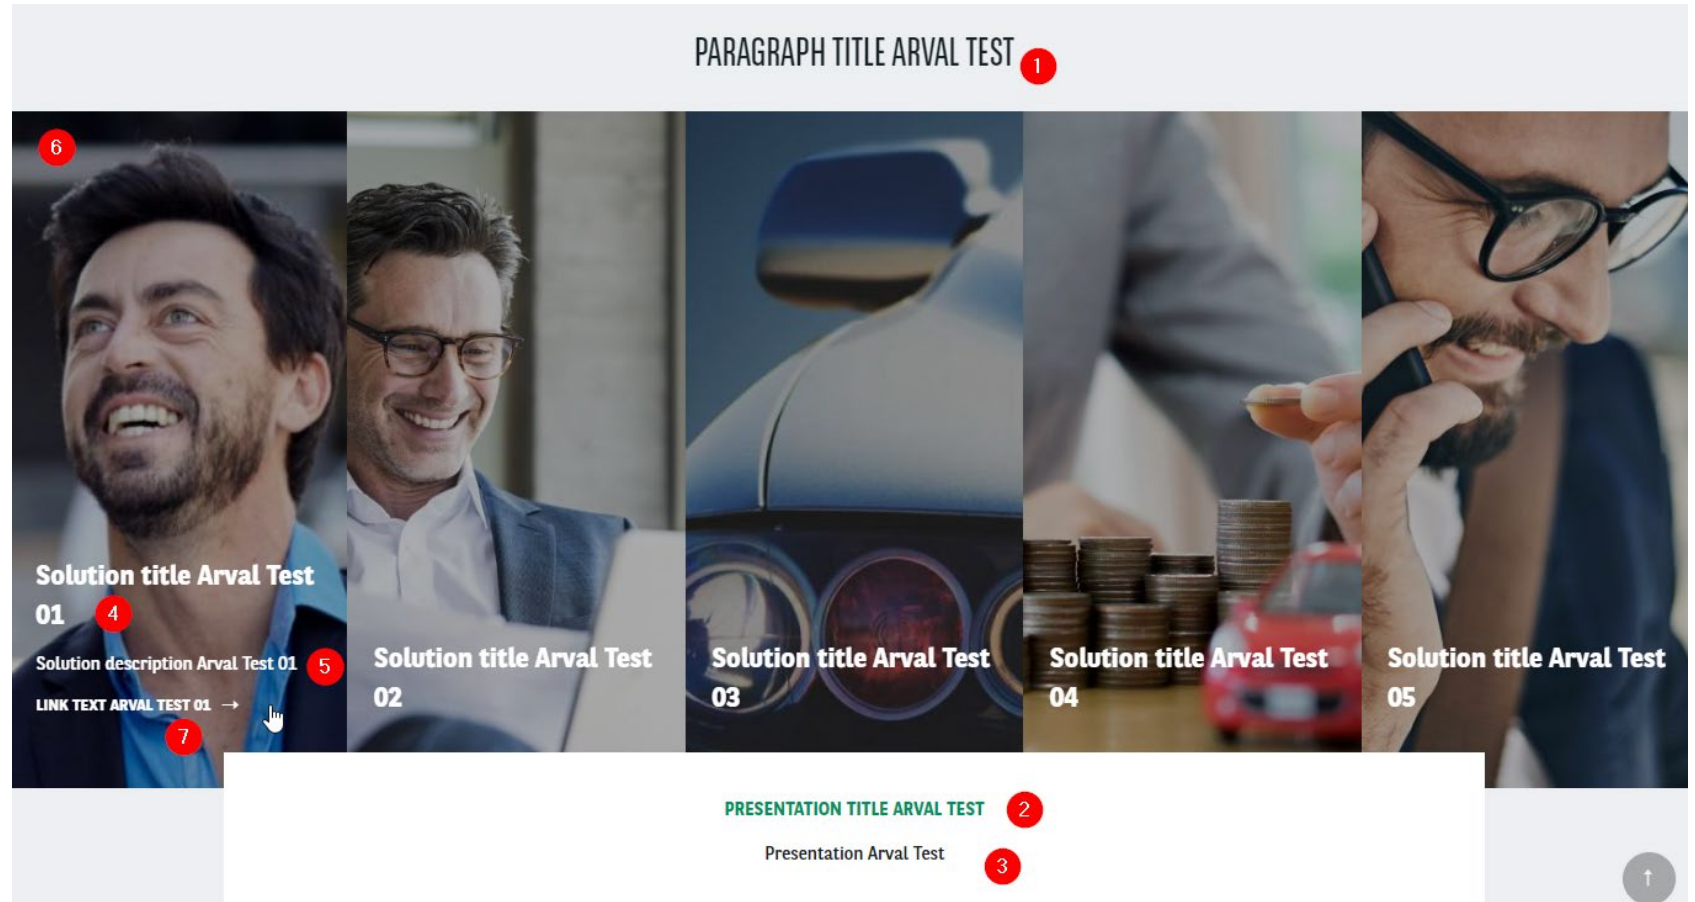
PARAGRAPH TITLE ARVAL TEST 1

6

Solution title Arval Test 01 4

Solution description Arval Test 01 5

LINK TEXT ARVAL TEST 01 →

7

Solution title Arval Test 02

Solution title Arval Test 03

Solution title Arval Test 04

Solution title Arval Test 05

PRESENTATION TITLE ARVAL TEST 2

Presentation Arval Test 3

↑